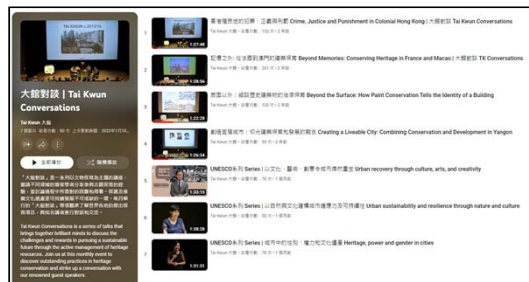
Tai Kwun x 大館對談

大館對談 | Tai Kwun Conversations

Tai Kwun 大館

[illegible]

全部播放

隨機播放

「大館對談」是一系列以文物保育及活化為題的講座，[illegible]

Tai Kwun Conversations is a series of talks that bring together brilliant minds to discuss the challenges and rewards in pursuing a sustainable future through the active management of heritage resources. Join us at this monthly event to discover outstanding practices in heritage conservation and strike up a conversation with our renowned guest speakers.

1
1:27:48
香港殖民地的犯罪、法律與刑罰 Crime, Justice and Punishment in Colonial Hong Kong | 大館對談 Tai Kwun Conversations
Tai Kwun 大館 · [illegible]

2
1:28:56
記憶之外：從法國到澳門的建築保育 Beyond Memories: Conserving Heritage in France and Macao | 大館對談 TK Conversations
Tai Kwun 大館 · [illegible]

3
1:30:39
表面以外：繪畫歷史建築中的油漆保育 Beyond the Surface: How Paint Conservation Tells the Identity of a Building
Tai Kwun 大館 · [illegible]

4
1:36:34
創造宜居城市：仰光建築保育和發展的融合 Creating a Liveable City: Combining Conservation and Development in Yangon
Tai Kwun 大館 · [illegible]

5
1:38:26
UNESCO系列 Series | 以文化、藝術、創意令城市復原重生 Urban recovery through culture, arts, and creativity
Tai Kwun 大館 · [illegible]

6
1:38:26
UNESCO系列 Series | 以自然與文化遺產成就城市續發力及可持續性 Urban sustainability and resilience through nature and culture
Tai Kwun 大館 · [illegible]

7
1:31:31
UNESCO系列 Series | 城市中的性別、權力和文化遺產 Heritage, power and gender in cities
Tai Kwun 大館 · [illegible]